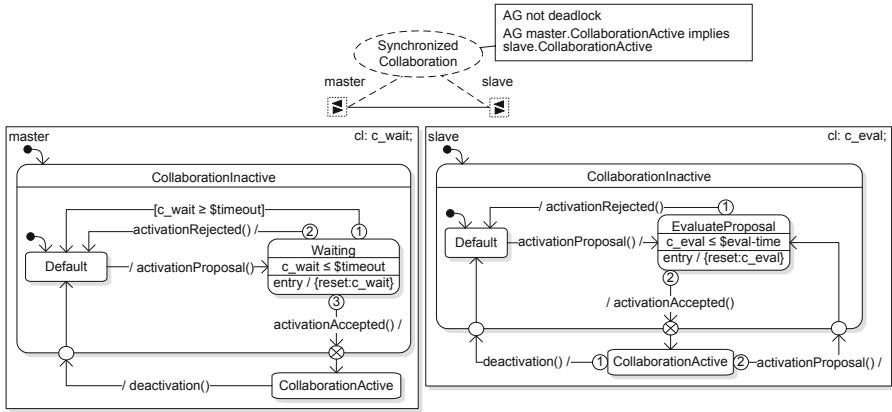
AG not deadlock
AG master.CollaborationActive implies slave.CollaborationActive

Synchronized Collaboration

master

slave

master

cl: c_wait;

CollaborationInactive

[c_wait ≥ \$timeout]

1

activationRejected() /

2

Default

/ activationProposal()

Waiting

c_wait ≤ \$timeout

entry / {reset:c_wait}

3

activationAccepted() /

/ deactivation()

CollaborationActive

slave

cl: c_eval;

CollaborationInactive

/ activationRejected()

1

EvaluateProposal

c_eval ≤ \$eval-time

entry / {reset:c_eval}

Default

activationProposal() /

2

/ activationAccepted()

deactivation() /

1

CollaborationActive

2

activationProposal() /